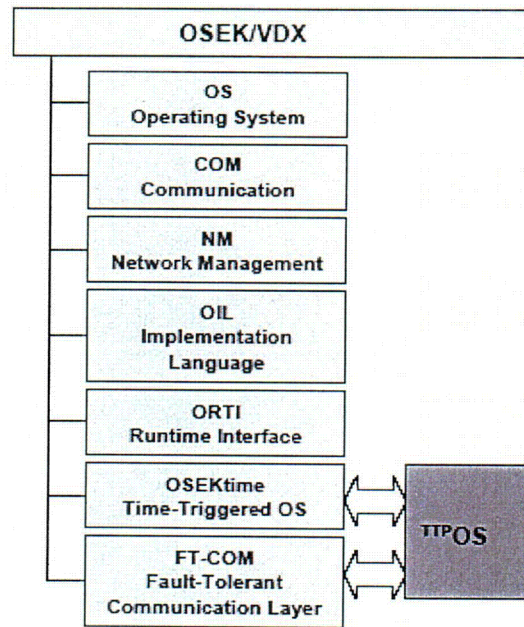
OSEK/VDX

OS
Operating System

COM
Communication

NM
Network Management

OIL
Implementation
Language

ORTI
Runtime Interface

OSEKtime
Time-Triggered OS

FT-COM
Fault-Tolerant
Communication Layer

$^{TTP}$OS